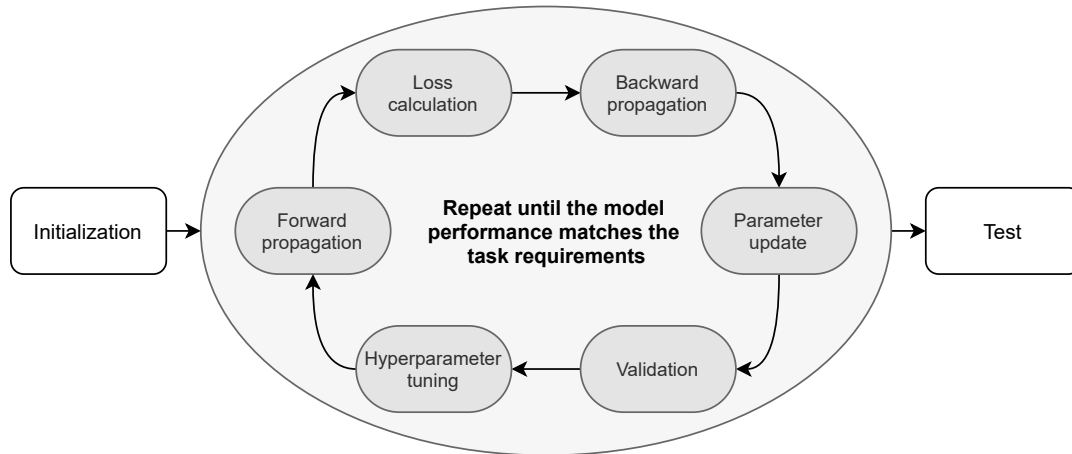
Initialization

Forward propagation

Loss calculation

Backward propagation

Repeat until the model performance matches the task requirements

Parameter update

Validation

Hyperparameter tuning

Test